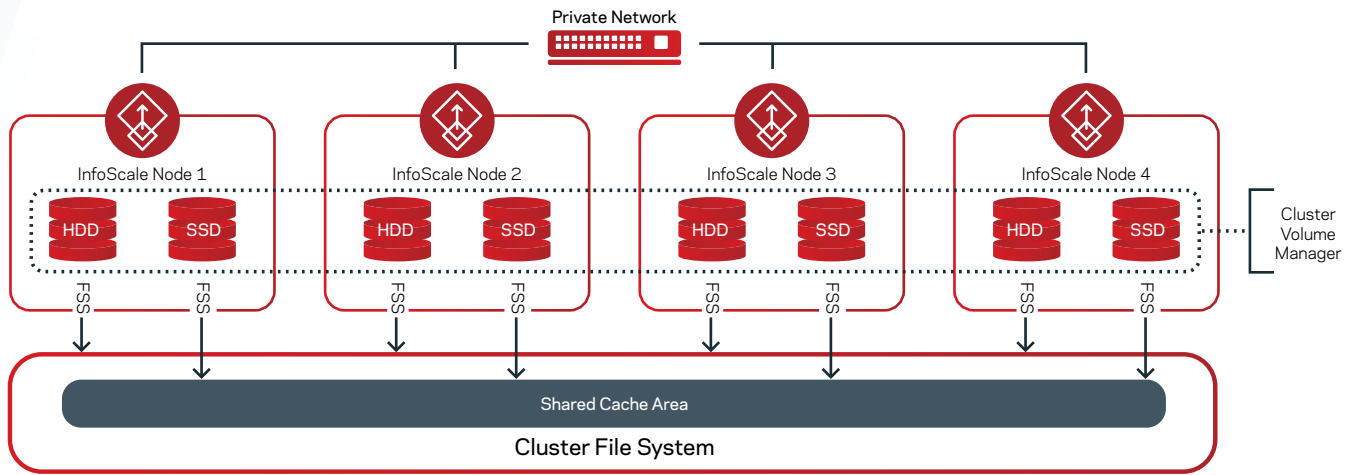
Private Network

InfoScale Node 1
HDD
SSD
FSS
FSS

InfoScale Node 2
HDD
SSD
FSS
FSS

InfoScale Node 3
HDD
SSD
FSS
FSS

InfoScale Node 4
HDD
SSD
FSS
FSS

Cluster Volume Manager

Shared Cache Area

Cluster File System